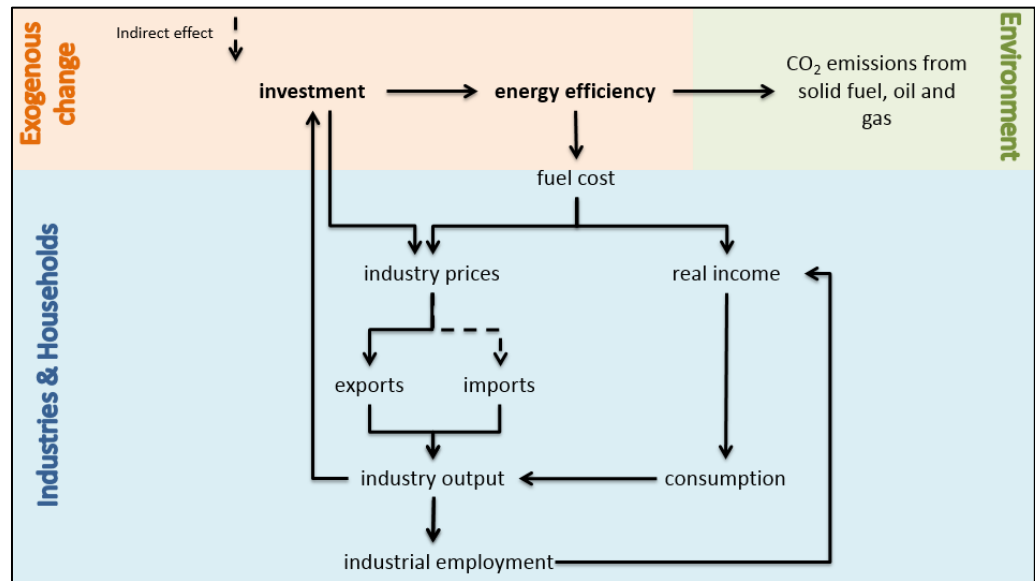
Exogenous change

Indirect effect

investment

energy efficiency

$CO_2$ emissions from solid fuel, oil and gas

Environment

Industries & Households

fuel cost

industry prices

real income

exports

imports

industry output

consumption

industrial employment